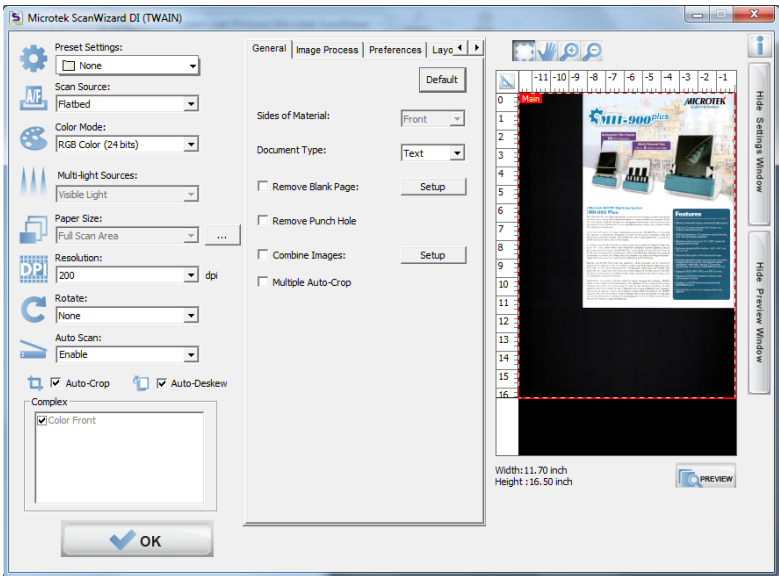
Microtek ScanWizard DI (TWAIN)

Preset Settings:
None

Scan Source:
Flatbed

Color Mode:
RGB Color (24 bits)

Multi-light Sources:
Visible Light

Paper Size:
Full Scan Area
...

Resolution:
200
dpi

Rotate:
None

Auto Scan:
Enable

Auto-Crop
Auto-Deskew

Complex
Color Front

OK

General | Image Process | Preferences | Layo

Default

Sides of Material: Front

Document Type: Text

Remove Blank Page: Setup

Remove Punch Hole

Combine Images: Setup

Multiple Auto-Crop

-11 -10 -9 -8 -7 -6 -5 -4 -3 -2 -1

0 1 2 3 4 5 6 7 8 9 10 11 12 13 14 15 16

Main

MII-900plus

MICROTEK

Features

Width: 11.70 inch
Height : 16.50 inch

PREVIEW

Hide Settings Window

Hide Preview Window